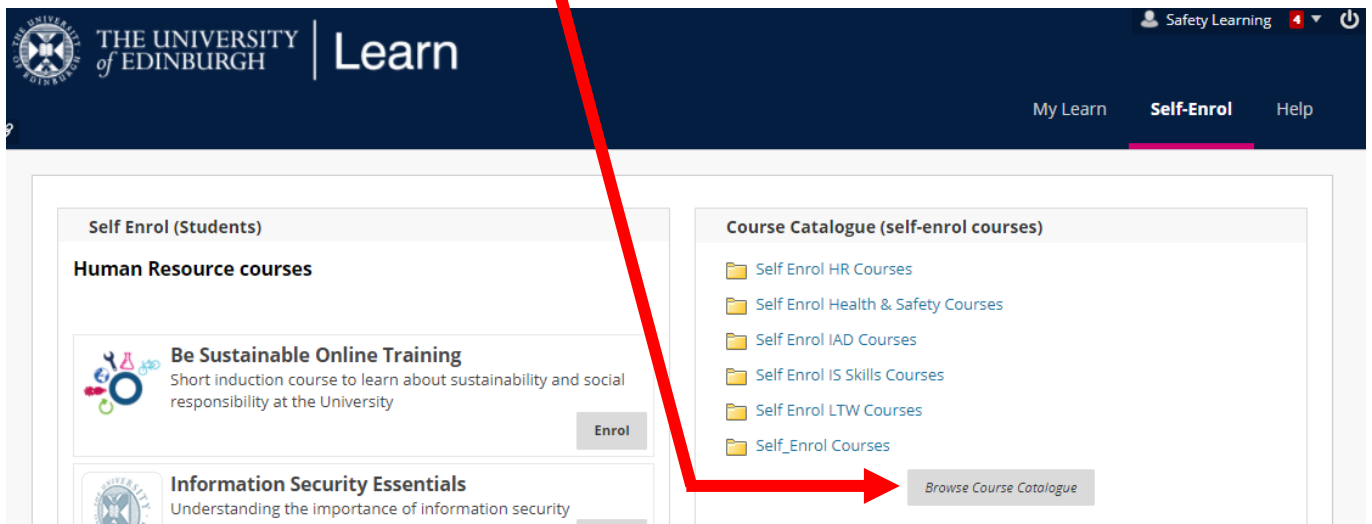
THE UNIVERSITY of EDINBURGH | Learn

Safety Learning 4

My Learn Self-Enrol Help

Self Enrol (Students)

Human Resource courses

Be Sustainable Online Training
Short induction course to learn about sustainability and social responsibility at the University

Enrol

Information Security Essentials
Understanding the importance of information security

Course Catalogue (self-enrol courses)

Self Enrol HR Courses
Self Enrol Health & Safety Courses
Self Enrol IAD Courses
Self Enrol IS Skills Courses
Self Enrol LTW Courses
Self_Enrol Courses

Browse Course Catalogue